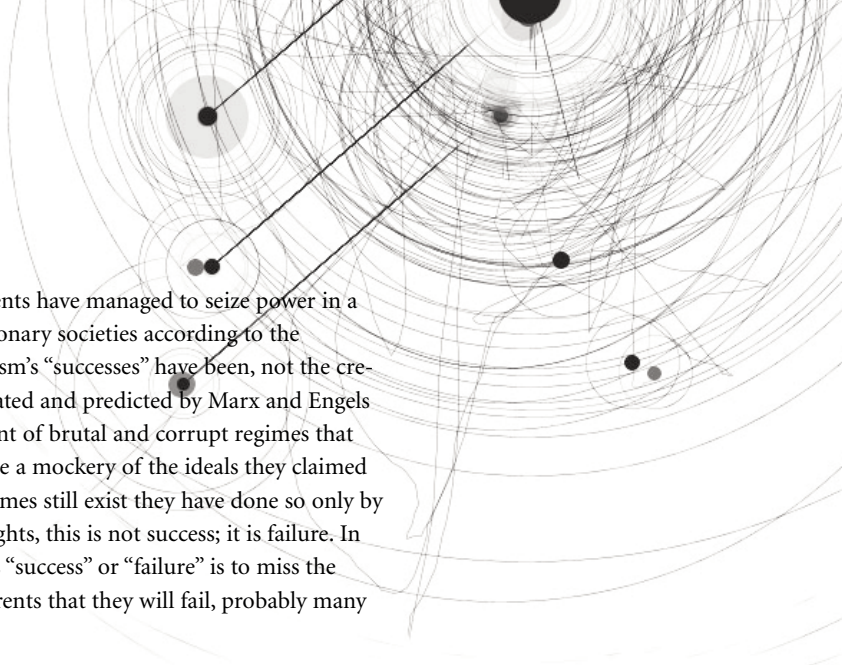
ents have managed to seize power in a onary societies according to the sm's "successes" have been, not the created and predicted by Marx and Engels nt of brutal and corrupt regimes that e a mockery of the ideals they claimed mes still exist they have done so only by ghts, this is not success; it is failure. In "success" or "failure" is to miss the rents that they will fail, probably many